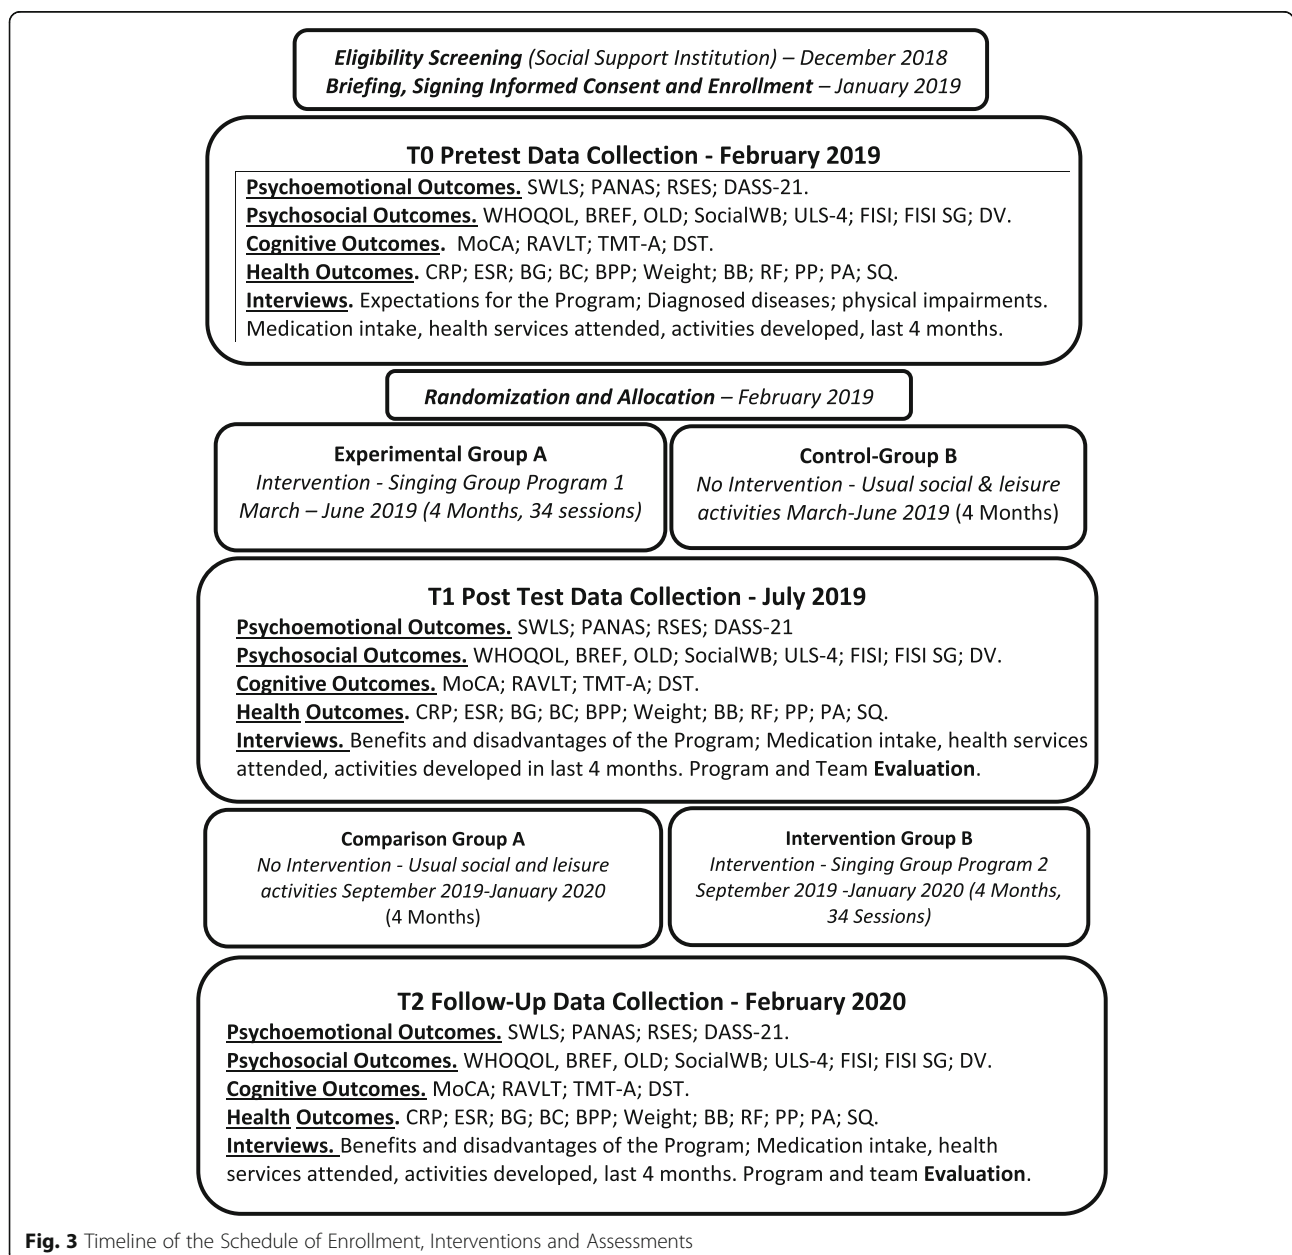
Eligibility Screening (Social Support Institution) – December 2018
Briefing, Signing Informed Consent and Enrollment – January 2019

T0 Pretest Data Collection - February 2019
Psychoemotional Outcomes. SWLS; PANAS; RSES; DASS-21.
Psychosocial Outcomes. WHOQOL, BREF, OLD; SocialWB; ULS-4; FISI; FISI SG; DV.
Cognitive Outcomes. MoCA; RAVLT; TMT-A; DST.
Health Outcomes. CRP; ESR; BG; BC; BPP; Weight; BB; RF; PP; PA; SQ.
Interviews. Expectations for the Program; Diagnosed diseases; physical impairments. Medication intake, health services attended, activities developed, last 4 months.

Randomization and Allocation – February 2019

Experimental Group A
Intervention - Singing Group Program 1
March – June 2019 (4 Months, 34 sessions)

Control-Group B
No Intervention - Usual social & leisure activities March-June 2019 (4 Months)

T1 Post Test Data Collection - July 2019
Psychoemotional Outcomes. SWLS; PANAS; RSES; DASS-21
Psychosocial Outcomes. WHOQOL, BREF, OLD; SocialWB; ULS-4; FISI; FISI SG; DV.
Cognitive Outcomes. MoCA; RAVLT; TMT-A; DST.
Health Outcomes. CRP; ESR; BG; BC; BPP; Weight; BB; RF; PP; PA; SQ.
Interviews. Benefits and disadvantages of the Program; Medication intake, health services attended, activities developed in last 4 months. Program and Team Evaluation.

Comparison Group A
No Intervention - Usual social and leisure activities September 2019-January 2020 (4 Months)

Intervention Group B
Intervention - Singing Group Program 2
September 2019 -January 2020 (4 Months, 34 Sessions)

T2 Follow-Up Data Collection - February 2020
Psychoemotional Outcomes. SWLS; PANAS; RSES; DASS-21.
Psychosocial Outcomes. WHOQOL, BREF, OLD; SocialWB; ULS-4; FISI; FISI SG; DV.
Cognitive Outcomes. MoCA; RAVLT; TMT-A; DST.
Health Outcomes. CRP; ESR; BG; BC; BPP; Weight; BB; RF; PP; PA; SQ.
Interviews. Benefits and disadvantages of the Program; Medication intake, health services attended, activities developed, last 4 months. Program and team Evaluation.

Fig. 3 Timeline of the Schedule of Enrollment, Interventions and Assessments